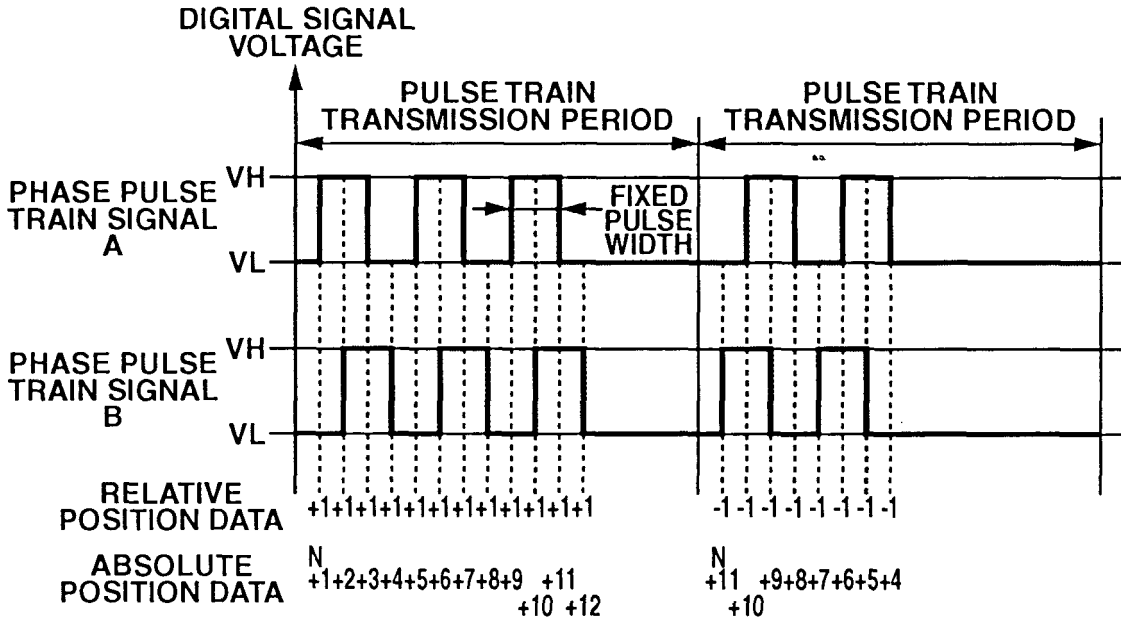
DIGITAL SIGNAL VOLTAGE

PULSE TRAIN TRANSMISSION PERIOD

PULSE TRAIN TRANSMISSION PERIOD

PHASE PULSE TRAIN SIGNAL A

VH

VL

FIXED PULSE WIDTH

PHASE PULSE TRAIN SIGNAL B

VH

VL

RELATIVE POSITION DATA

+1+1+1+1+1+1+1+1+1+1+1+1

-1 -1 -1 -1 -1 -1 -1 -1

ABSOLUTE POSITION DATA

N
+1+2+3+4+5+6+7+8+9 +11
+10 +12

N
+11 +9+8+7+6+5+4
+10